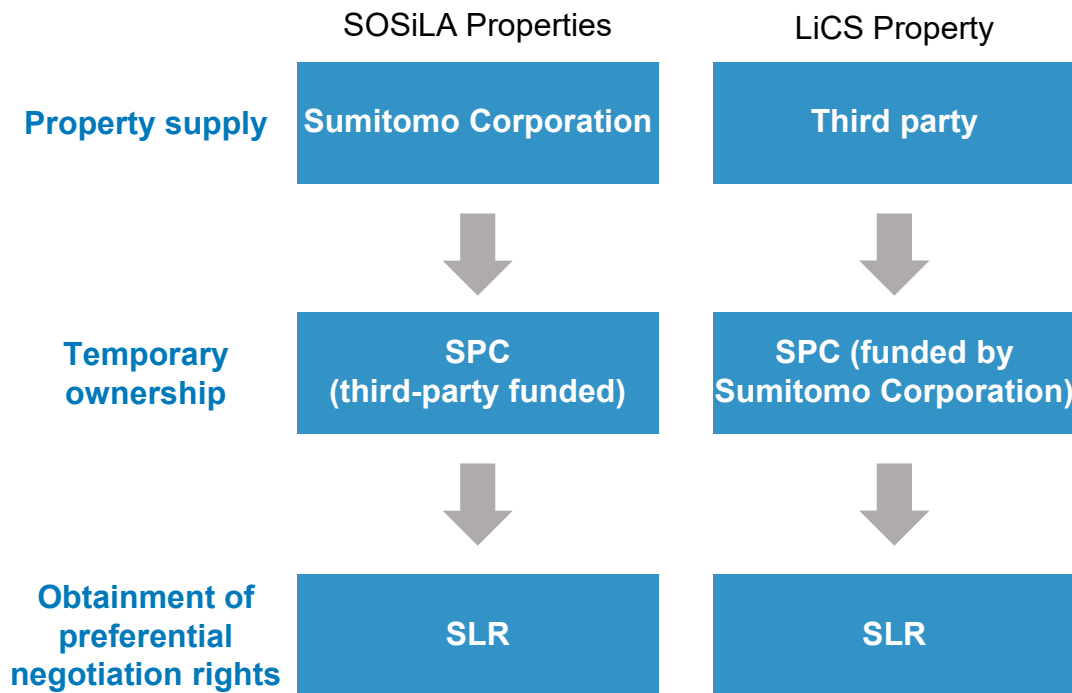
SOSiLA Properties

LiCS Property

Property supply

Sumitomo Corporation

Third party

Temporary ownership

SPC (third-party funded)

SPC (funded by Sumitomo Corporation)

Obtainment of preferential negotiation rights

SLR

SLR